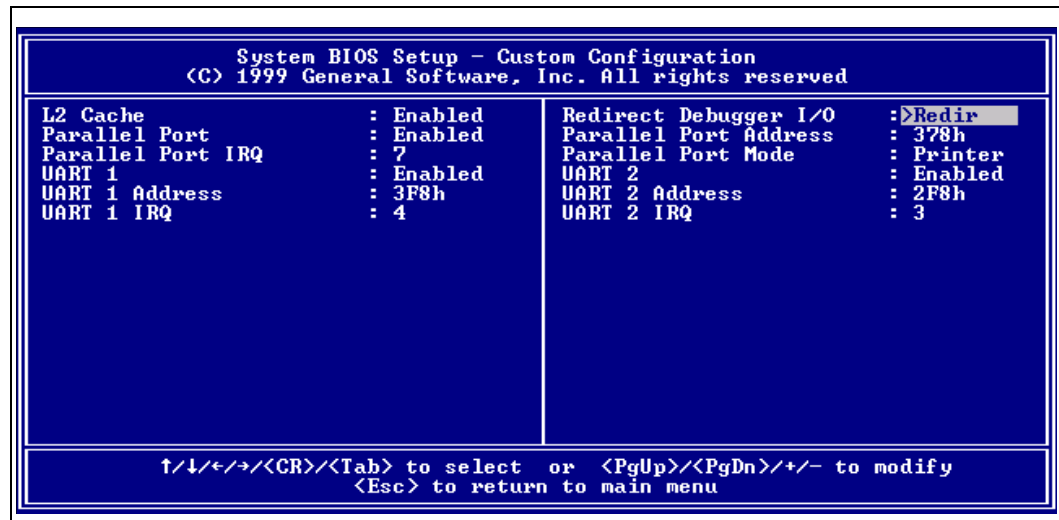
System BIOS Setup - Custom Configuration
(C) 1999 General Software, Inc. All rights reserved

L2 Cache : Enabled
Parallel Port : Enabled
Parallel Port IRQ : 7
UART 1 : Enabled
UART 1 Address : 3F8h
UART 1 IRQ : 4

Redirect Debugger I/O : >Redir
Parallel Port Address : 378h
Parallel Port Mode : Printer
UART 2 : Enabled
UART 2 Address : 2F8h
UART 2 IRQ : 3

↑/↓/←/→/<CR>/<Tab> to select or <PgUp>/<PgDn>/+/- to modify
<Esc> to return to main menu